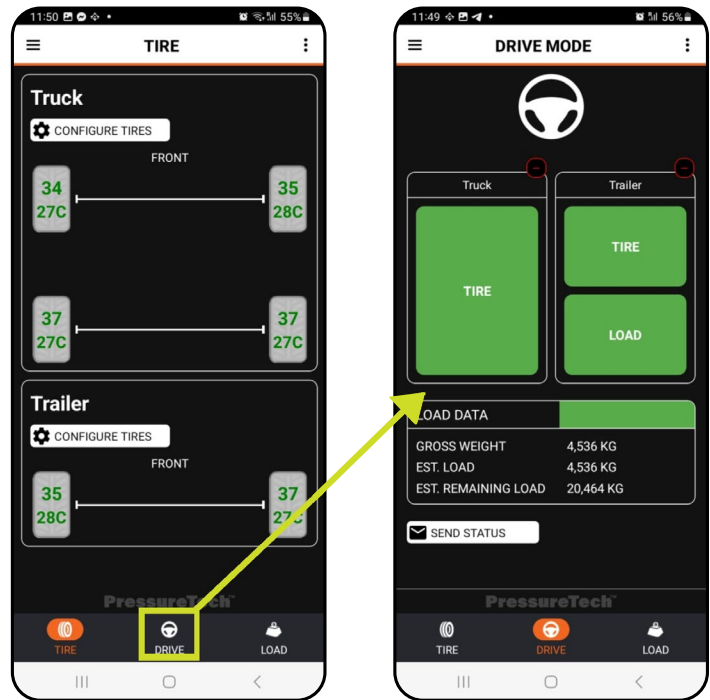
11:50 • 55%

TIRE

Truck

CONFIGURE TIRES

FRONT

34
27C

35
28C

37
27C

37
27C

Trailer

CONFIGURE TIRES

FRONT

35
28C

37
27C

PressureTech

TIRE DRIVE LOAD

11:49 • 56%

DRIVE MODE

Truck

Trailer

TIRE

TIRE

LOAD

LOAD DATA

| GROSS WEIGHT | 4,536 KG |
|---|---|
| EST. LOAD | 4,536 KG |
| EST. REMAINING LOAD | 20,464 KG |

SEND STATUS

PressureTech

TIRE DRIVE LOAD